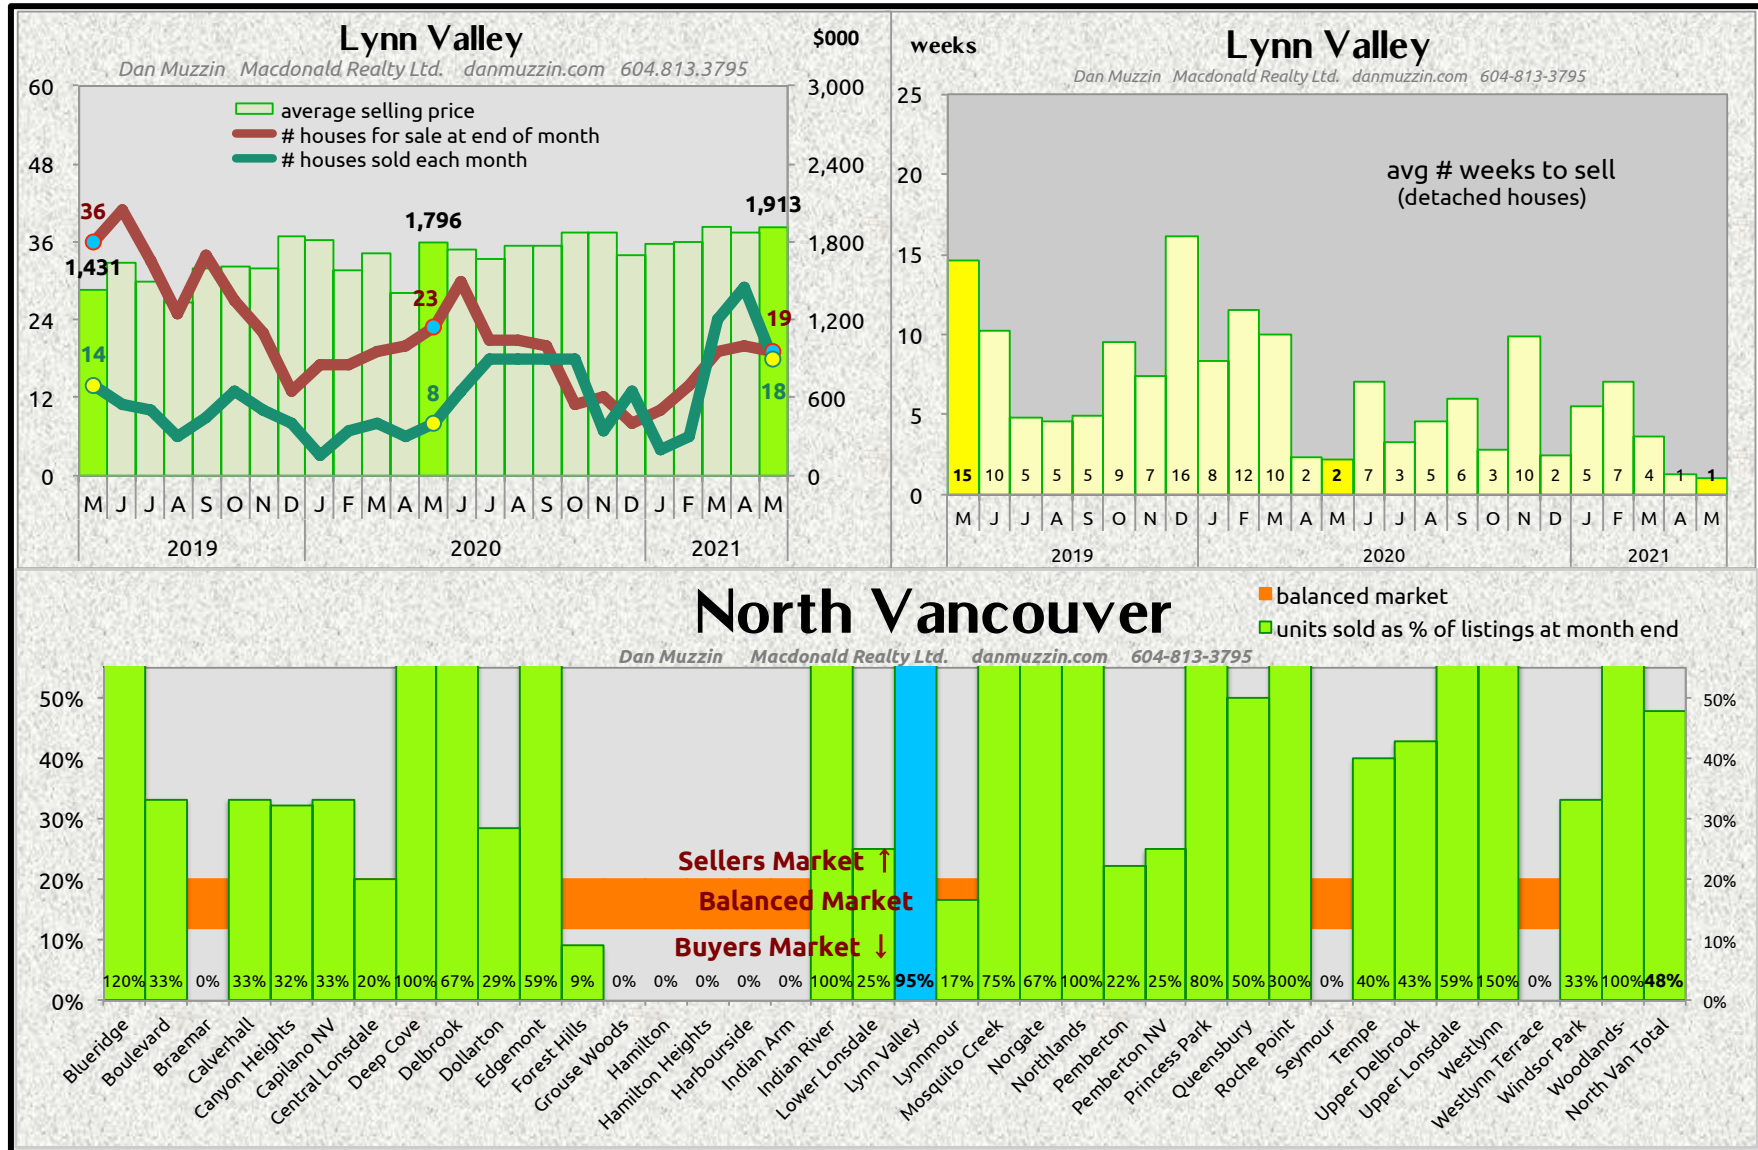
Lynn Valley
Dan Muzzin Macdonald Realty Ltd. danmuzzin.com 604.813.3795
$000
average selling price
# houses for sale at end of month
# houses sold each month
60 48 36 24 12 0
3,000 2,400 1,800 1,200 600 0
36
1,431
14
1,796
23
8
1,913
19
18
M J J A S O N D J F M A M J J A S O N D J F M A M
2019 2020 2021

weeks
Lynn Valley
Dan Muzzin Macdonald Realty Ltd. danmuzzin.com 604-813-3795
avg # weeks to sell
(detached houses)
25 20 15 10 5 0
15 10 5 5 5 9 7 16 8 12 10 2 2 7 3 5 6 3 10 2 5 7 4 1 1
M J J A S O N D J F M A M J J A S O N D J F M A M
2019 2020 2021

North Vancouver
Dan Muzzin Macdonald Realty Ltd. danmuzzin.com 604-813-3795
balanced market
units sold as % of listings at month end
50% 40% 30% 20% 10% 0%
Sellers Market ↑
Balanced Market
Buyers Market ↓
120% 33% 0% 33% 32% 33% 20% 100% 67% 29% 59% 9% 0% 0% 0% 0% 0% 100% 25% 95% 17% 75% 67% 100% 22% 25% 80% 50% 300% 0% 40% 43% 59% 150% 0% 33% 100% 48%
Blueridge Boulevard Braemar Calverhall Canyon Heights Capilano NV Central Lonsdale Deep Cove Delbrook Dollarton Edgemont Forest Hills Grouse Woods Hamilton Hamilton Heights Harbourside Indian Arm Indian River Lower Lonsdale Lynn Valley Lynnmour Mosquito Creek Norgate Northlands Pemberton Pemberton NV Princess Park Queensbury Roche Point Seymour Tempe Upper Delbrook Upper Lonsdale Westlynn Westlynn Terrace Windsor Park Woodlands- North Van Total